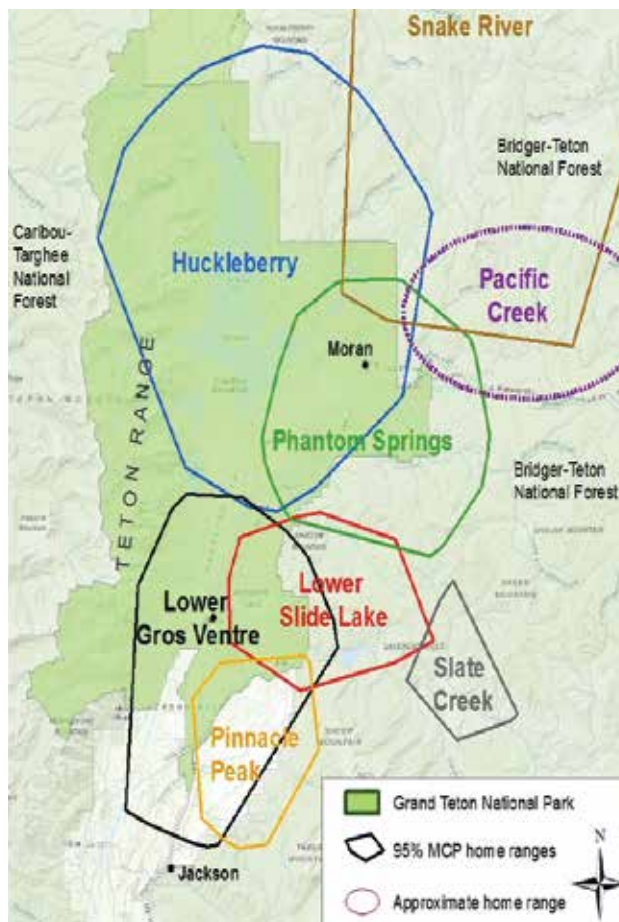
Snake River

Bridger-Teton National Forest

Caribou-Targhee National Forest

Huckleberry

Pacific Creek

Moran

TETON RANGE

Phantom Springs

Bridger-Teton National Forest

Lower Gros Ventre

Lower Slide Lake

Slate Creek

Pinnacle Peak

Jackson

Grand Teton National Park

95% MCP home ranges

Approximate home range

N